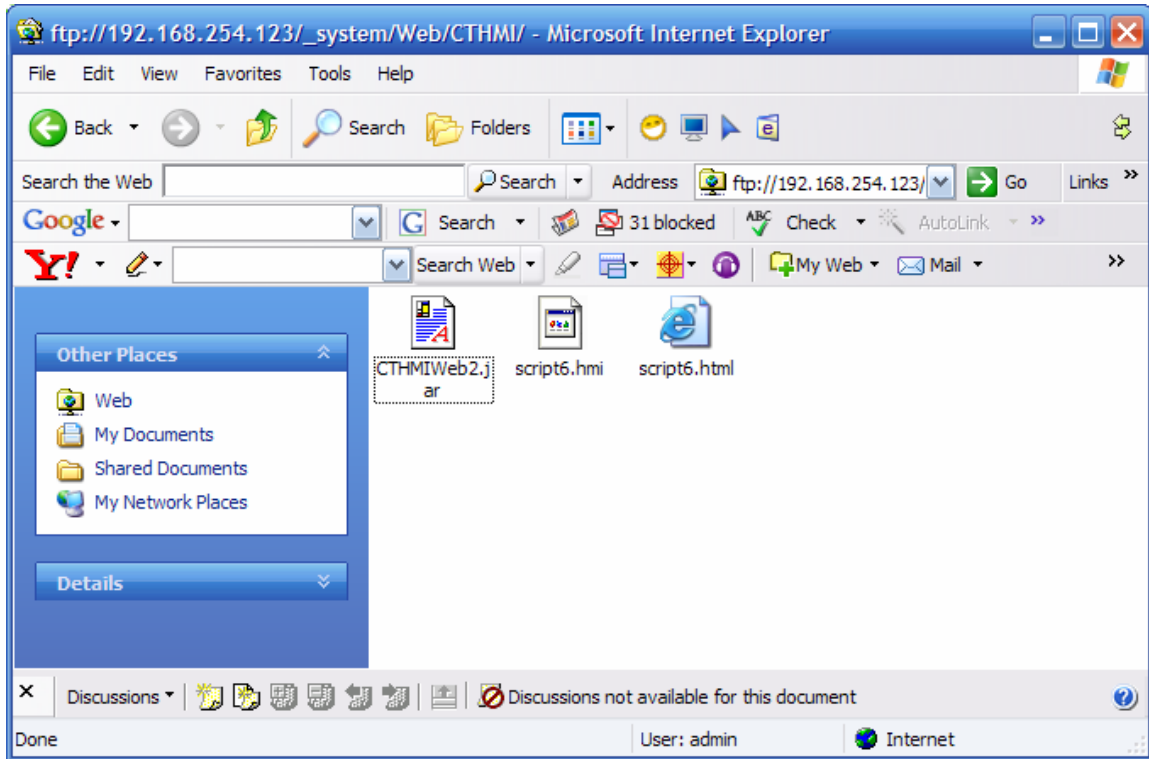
ftp://192.168.254.123/_system/Web/CTHMI/ - Microsoft Internet Explorer

File Edit View Favorites Tools Help

Back Search Folders

Search the Web Search Address ftp://192.168.254.123/ Go Links »

Google Search 31 blocked Check AutoLink »

Y! Search Web My Web Mail »

Other Places

Web
My Documents
Shared Documents
My Network Places

Details

CTHMIWeb2.jar
script6.hmi
script6.html

Discussions Discussions not available for this document

Done User: admin Internet